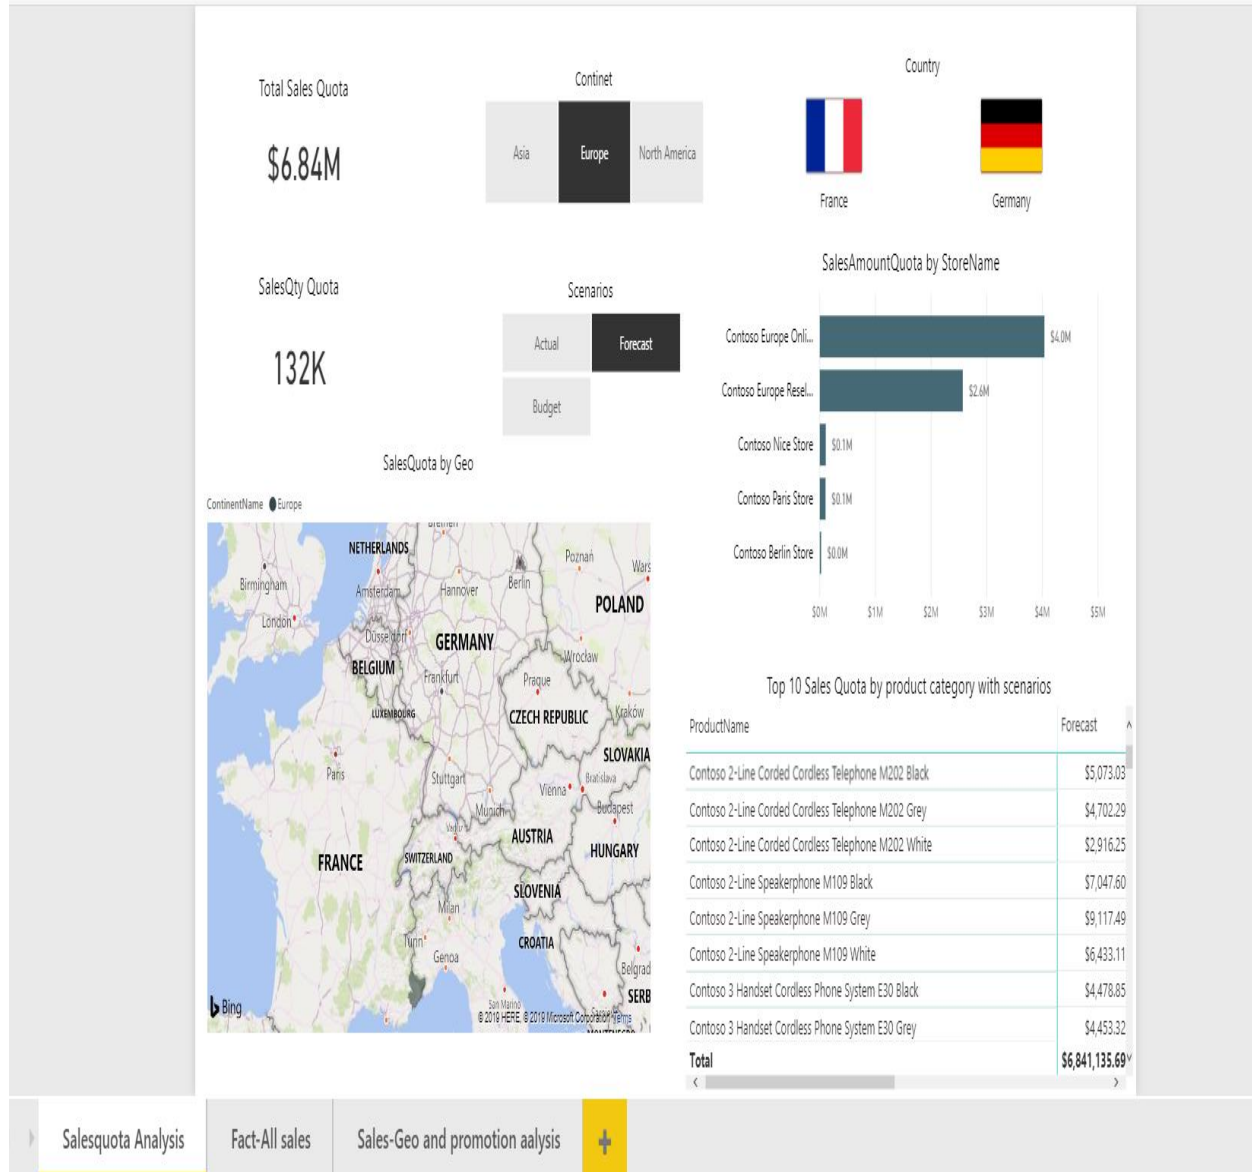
Total Sales Quota

$6.84M

Continet

Asia | Europe | North America

Country

France

Germany

SalesQty Quota

132K

Scenarios

Actual | Forecast

Budget

SalesAmountQuota by StoreName

Contoso Europe Onli... $4.0M

Contoso Europe Resel... $2.6M

Contoso Nice Store $0.1M

Contoso Paris Store $0.1M

Contoso Berlin Store $0.0M

$0M $1M $2M $3M $4M $5M

SalesQuota by Geo

ContinentName ● Europe

Bremen NETHERLANDS Birmingham Amsterdam Hannover Berlin Poznan Wars POLAND London Düsseldorf GERMANY BELGIUM Wroclaw Frankfurt Prague LUXEMBOURG CZECH REPUBLIC Kraków Paris Stuttgart SLOVAKIA Bratislava Vienna Munich Budapest AUSTRIA FRANCE SWITZERLAND Vaduz HUNGARY SLOVENIA Milan CROATIA Turin Genoa Belgrad San Marino SERB MONTENEGRO

Bing © 2019 HERE, © 2019 Microsoft Corporation Terms

Top 10 Sales Quota by product category with scenarios

| ProductName | Forecast |
|---|---|
| Contoso 2-Line Corded Cordless Telephone M202 Black | $5,073.03 |
| Contoso 2-Line Corded Cordless Telephone M202 Grey | $4,702.29 |
| Contoso 2-Line Corded Cordless Telephone M202 White | $2,916.25 |
| Contoso 2-Line Speakerphone M109 Black | $7,047.60 |
| Contoso 2-Line Speakerphone M109 Grey | $9,117.49 |
| Contoso 2-Line Speakerphone M109 White | $6,433.11 |
| Contoso 3 Handset Cordless Phone System E30 Black | $4,478.85 |
| Contoso 3 Handset Cordless Phone System E30 Grey | $4,453.32 |
| Total | $6,841,135.69 |

Salesquota Analysis | Fact-All sales | Sales-Geo and promotion aalysis | +